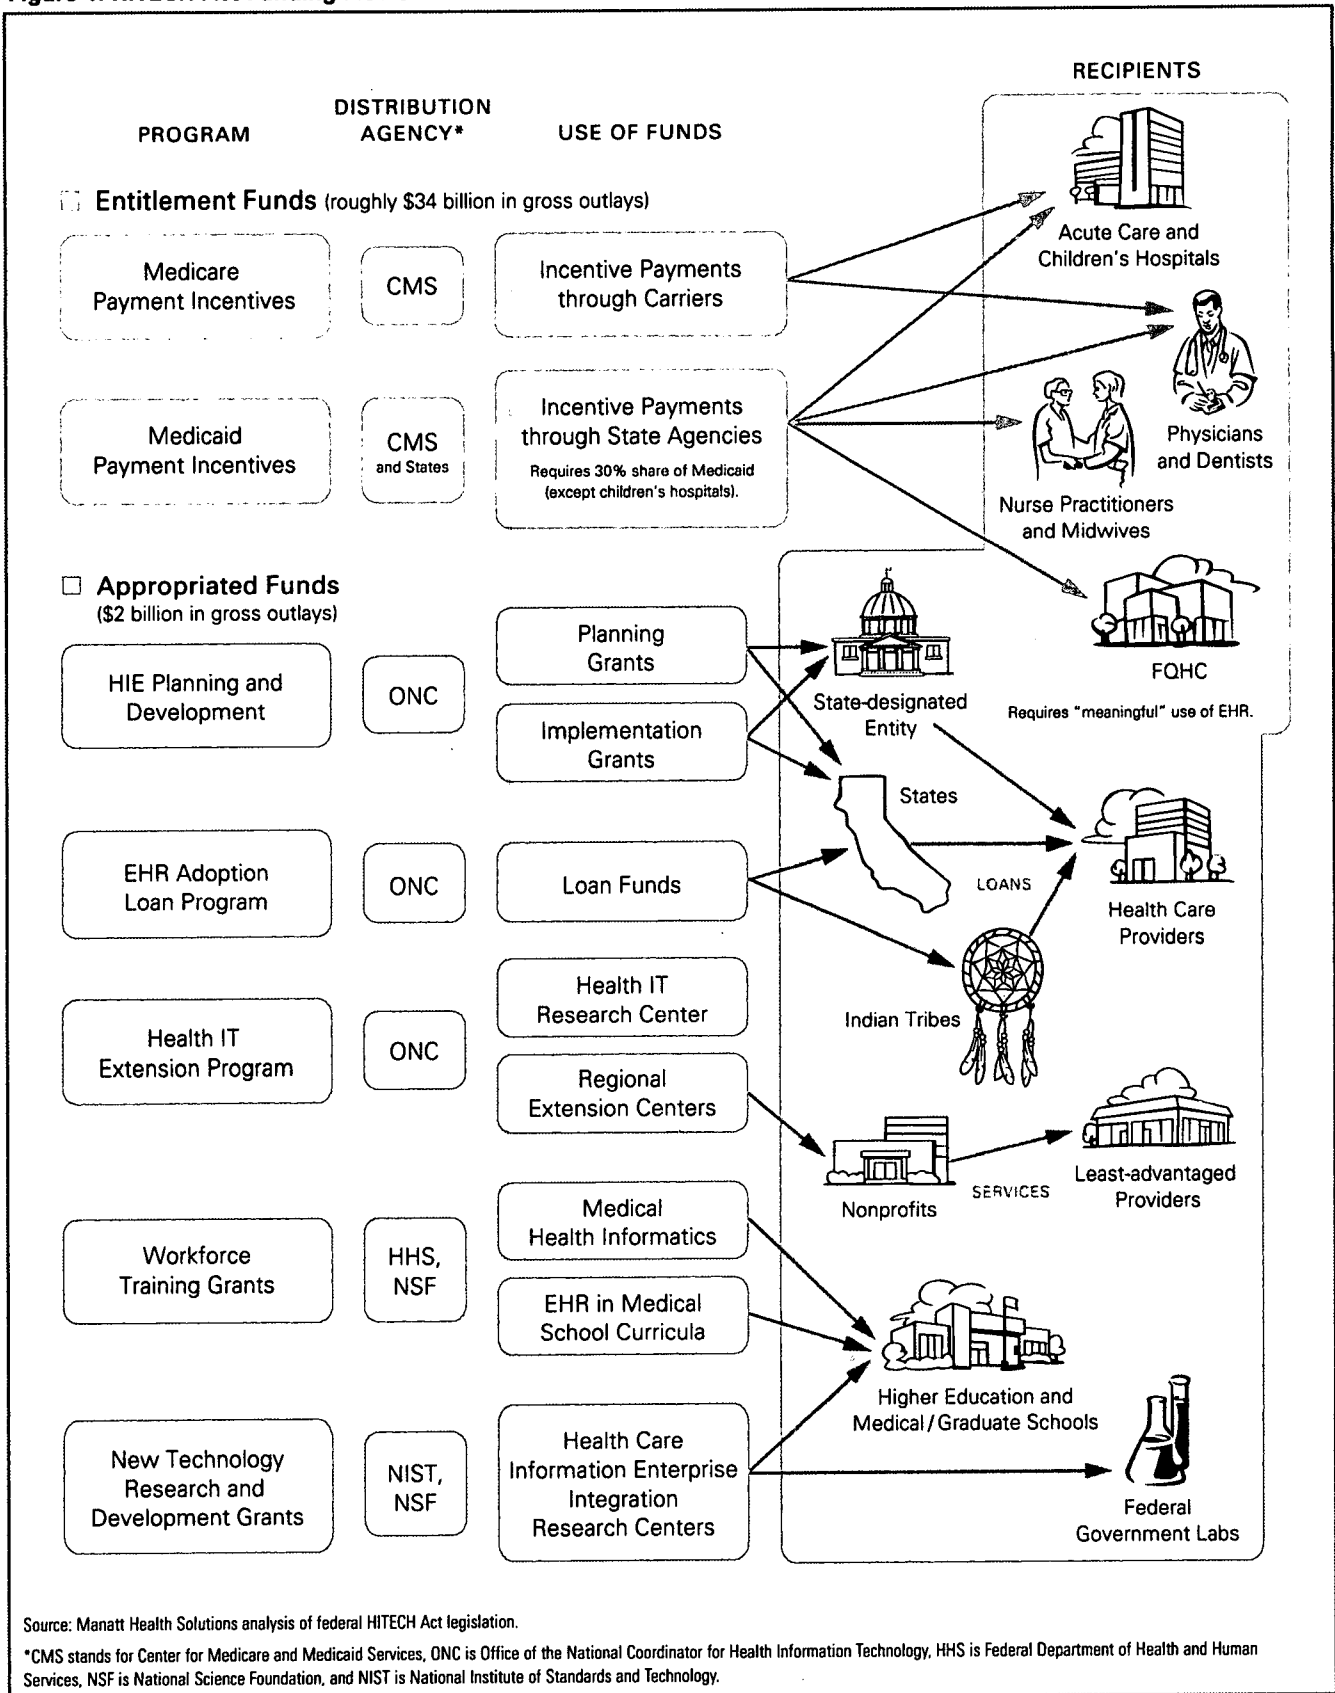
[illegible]

PROGRAM

DISTRIBUTION AGENCY*

USE OF FUNDS

RECIPIENTS

Entitlement Funds (roughly $34 billion in gross outlays)

Medicare Payment Incentives

CMS

Incentive Payments through Carriers

Medicaid Payment Incentives

CMS and States

Incentive Payments through State Agencies

Requires 30% share of Medicaid (except children's hospitals).

Acute Care and Children's Hospitals

Physicians and Dentists

Nurse Practitioners and Midwives

FQHC

Requires "meaningful" use of EHR.

Appropriated Funds ($2 billion in gross outlays)

HIE Planning and Development

ONC

Planning Grants

Implementation Grants

State-designated Entity

States

EHR Adoption Loan Program

ONC

Loan Funds

LOANS

Health Care Providers

Indian Tribes

Health IT Extension Program

ONC

Health IT Research Center

Regional Extension Centers

Nonprofits

SERVICES

Least-advantaged Providers

Workforce Training Grants

HHS, NSF

Medical Health Informatics

EHR in Medical School Curricula

Higher Education and Medical / Graduate Schools

New Technology Research and Development Grants

NIST, NSF

Health Care Information Enterprise Integration Research Centers

Federal Government Labs

Source: Manatt Health Solutions analysis of federal HITECH Act legislation.

*CMS stands for Center for Medicare and Medicaid Services, ONC is Office of the National Coordinator for Health Information Technology, HHS is Federal Department of Health and Human Services, NSF is National Science Foundation, and NIST is National Institute of Standards and Technology.